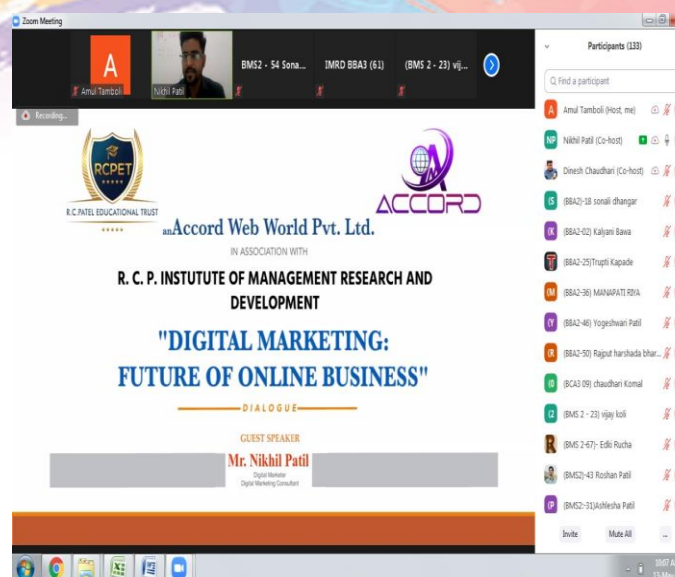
Zoom Meeting

A
Amul Tamboli
Nikhil Patil
BMS2 - 54 Sona...
IMRD BBA3 (61)
(BMS 2 - 23) vij...

Recording...

RCPET
R.C.PATEL EDUCATIONAL TRUST

ACCORD

anAccord Web World Pvt. Ltd.

IN ASSOCIATION WITH

R. C. P. INSTITUTE OF MANAGEMENT RESEARCH AND DEVELOPMENT

"DIGITAL MARKETING: FUTURE OF ONLINE BUSINESS"

DIALOGUE

GUEST SPEAKER

Mr. Nikhil Patil
Digital Marketer
Digital Marketing Consultant

Participants (133)

Find a participant

A Amul Tamboli (Host, me)
NP Nikhil Patil (Co-host)
Dinesh Chaudhari (Co-host)
(S (BBA2)-18 sonali dhangar
(K (BBA2-02) Kalyani Bawa
(BBA2-25)Trupti Kapade
(M (BBA2-36) MANAPATI RIYA
(Y (BBA2-46) Yogeshwari Patil
(R (BBA2-50) Rajput harshada bhar...
(0 (BCA3 09) chaudhari Komal
(2 (BMS 2 - 23) vijay koli
R (BMS 2-67)- Edki Rucha
(BMS2)-43 Roshan Patil
(P (BMS2-31)Ashlesha Patil

Invite
Mute All
...

10:07 A